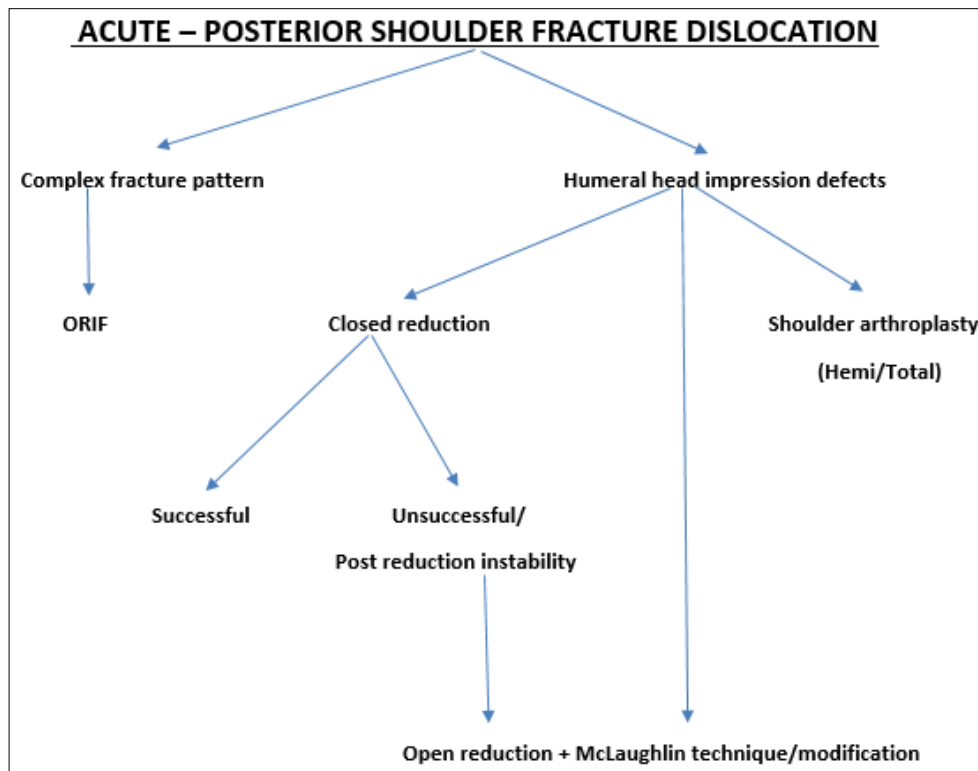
ACUTE – POSTERIOR SHOULDER FRACTURE DISLOCATION

Complex fracture pattern

Humeral head impression defects

ORIF

Closed reduction

Shoulder arthroplasty (Hemi/Total)

Successful

Unsuccessful/ Post reduction instability

Open reduction + McLaughlin technique/modification